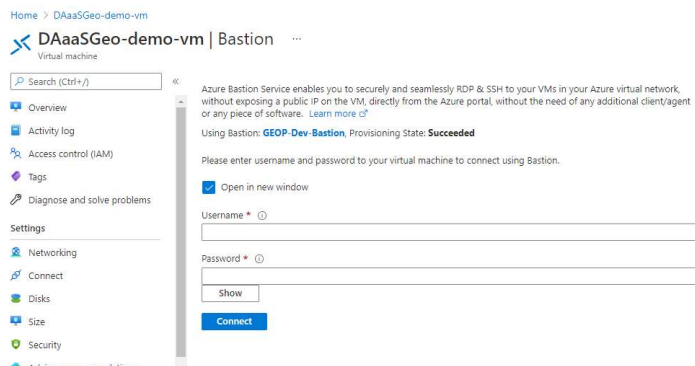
Home > DAaaSGeo-demo-vm

DAaaSGeo-demo-vm | Bastion ...

Virtual machine

Search (Ctrl+/)

«

Overview

Activity log

Access control (IAM)

Tags

Diagnose and solve problems

Settings

Networking

Connect

Disks

Size

Security

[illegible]

Azure Bastion Service enables you to securely and seamlessly RDP & SSH to your VMs in your Azure virtual network, without exposing a public IP on the VM, directly from the Azure portal, without the need of any additional client/agent or any piece of software. Learn more

Using Bastion: GEOP-Dev-Bastion, Provisioning State: Succeeded

Please enter username and password to your virtual machine to connect using Bastion.

Open in new window

Username *

Password *

Show

Connect